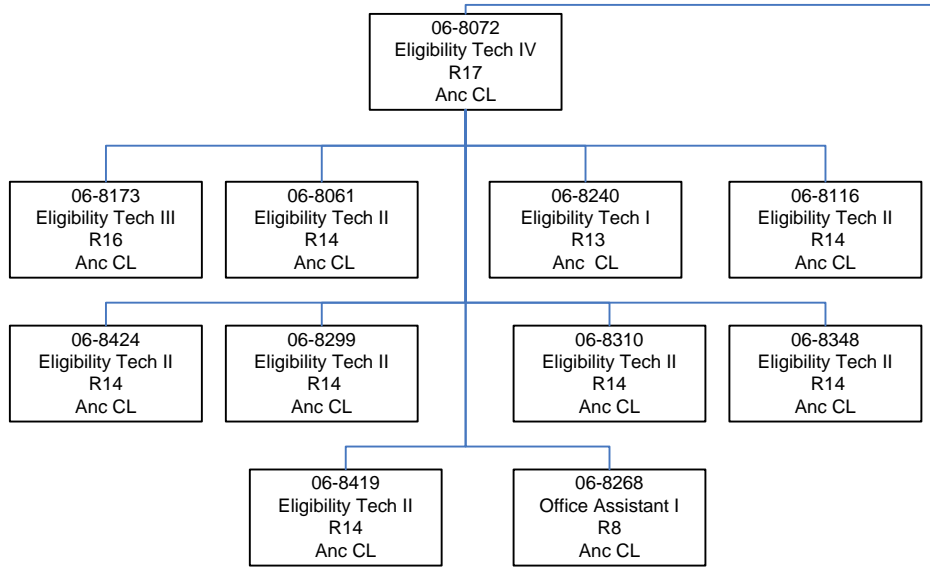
06-8072
Eligibility Tech IV
R17
Anc CL

06-8173
Eligibility Tech III
R16
Anc CL

06-8061
Eligibility Tech II
R14
Anc CL

06-8240
Eligibility Tech I
R13
Anc CL

06-8116
Eligibility Tech II
R14
Anc CL

06-8424
Eligibility Tech II
R14
Anc CL

06-8299
Eligibility Tech II
R14
Anc CL

06-8310
Eligibility Tech II
R14
Anc CL

06-8348
Eligibility Tech II
R14
Anc CL

06-8419
Eligibility Tech II
R14
Anc CL

06-8268
Office Assistant I
R8
Anc CL